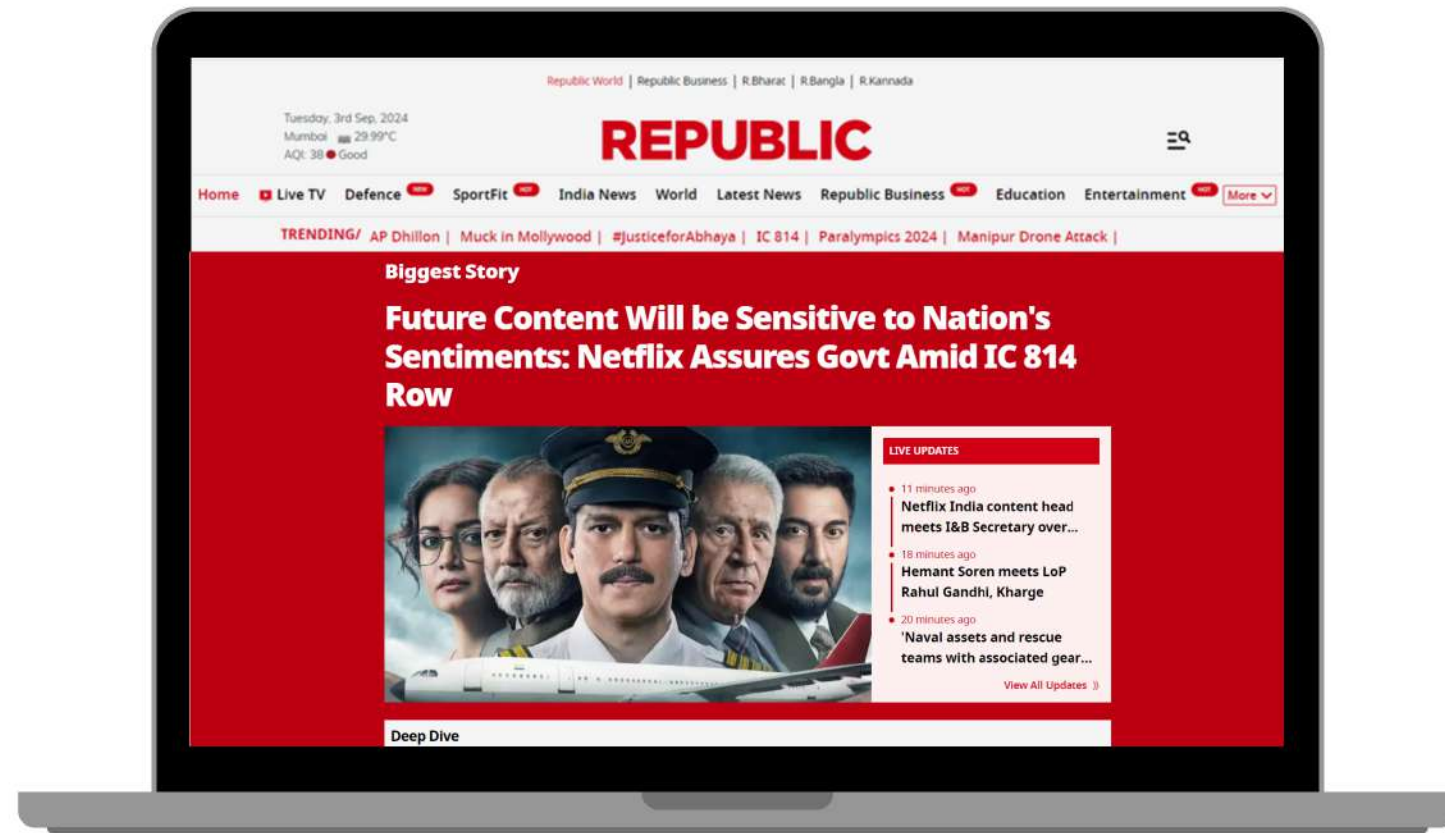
Republic World | Republic Business | R.Bharat | R.Bangla | R.Kannada

Tuesday, 3rd Sep, 2024
Mumbai 29.99°C
AQI: 38 Good

REPUBLIC

Home Live TV Defence NEW SportFit HOT India News World Latest News Republic Business HOT Education Entertainment HOT More

TRENDING/ AP Dhillon | Muck in Mollywood | #JusticeforAbhaya | IC 814 | Paralympics 2024 | Manipur Drone Attack |

Biggest Story

Future Content Will be Sensitive to Nation's Sentiments: Netflix Assures Govt Amid IC 814 Row

LIVE UPDATES

11 minutes ago
Netflix India content head meets I&B Secretary over...

18 minutes ago
Hemant Soren meets LoP Rahul Gandhi, Kharge

20 minutes ago
'Naval assets and rescue teams with associated gear...

View All Updates

Deep Dive